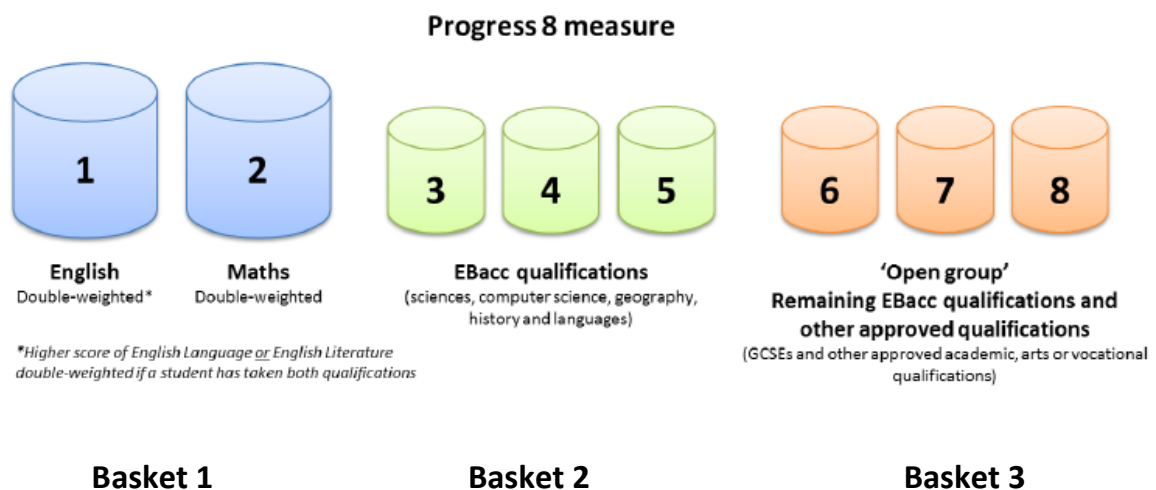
Progress 8 measure

1

2

3

4

5

6

7

8

English
Double-weighted*

Maths
Double-weighted

EBacc qualifications
(sciences, computer science, geography, history and languages)

'Open group'
Remaining EBacc qualifications and other approved qualifications
(GCSEs and other approved academic, arts or vocational qualifications)

*Higher score of English Language or English Literature double-weighted if a student has taken both qualifications

Basket 1

Basket 2

Basket 3